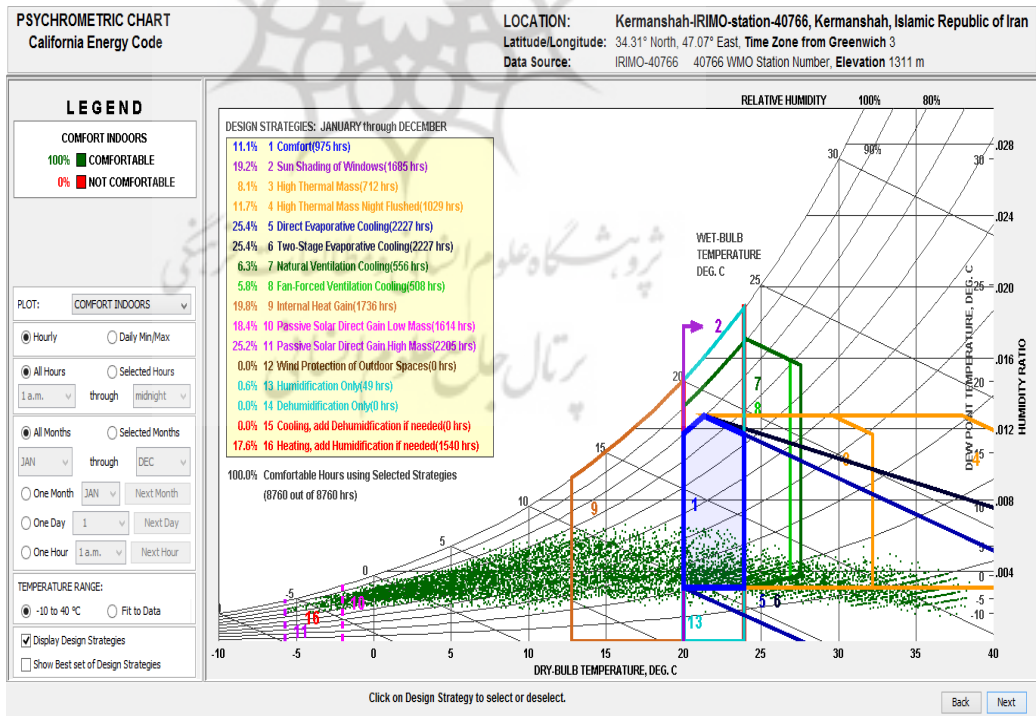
PSYCHROMETRIC CHART
California Energy Code

LOCATION: Kermanshah-IRIMO-station-40766, Kermanshah, Islamic Republic of Iran
Latitude/Longitude: 34.31° North, 47.07° East, Time Zone from Greenwich 3
Data Source: IRIMO-40766 40766 WMO Station Number, Elevation 1311 m

LEGEND

COMFORT INDOORS
100% COMFORTABLE
0% NOT COMFORTABLE

PLOT: COMFORT INDOORS

Hourly
Daily Min/Max

All Hours
Selected Hours
1 a.m. through midnight

All Months
Selected Months
JAN through DEC

One Month JAN Next Month
One Day 1 Next Day
One Hour 1 a.m. Next Hour

TEMPERATURE RANGE:
-10 to 40 ºC
Fit to Data

Display Design Strategies
Show Best set of Design Strategies

DESIGN STRATEGIES: JANUARY through DECEMBER
11.1% 1 Comfort(975 hrs)
19.2% 2 Sun Shading of Windows(1685 hrs)
8.1% 3 High Thermal Mass(712 hrs)
11.7% 4 High Thermal Mass Night Flushed(1029 hrs)
25.4% 5 Direct Evaporative Cooling(2227 hrs)
25.4% 6 Two-Stage Evaporative Cooling(2227 hrs)
6.3% 7 Natural Ventilation Cooling(556 hrs)
5.8% 8 Fan-Forced Ventilation Cooling(508 hrs)
19.8% 9 Internal Heat Gain(1736 hrs)
18.4% 10 Passive Solar Direct Gain Low Mass(1614 hrs)
25.2% 11 Passive Solar Direct Gain High Mass(2205 hrs)
0.0% 12 Wind Protection of Outdoor Spaces(0 hrs)
0.6% 13 Humidification Only(49 hrs)
0.0% 14 Dehumidification Only(0 hrs)
0.0% 15 Cooling, add Dehumidification if needed(0 hrs)
17.6% 16 Heating, add Humidification if needed(1540 hrs)

100.0% Comfortable Hours using Selected Strategies
(8760 out of 8760 hrs)

RELATIVE HUMIDITY 100% 80%
90%
WET-BULB TEMPERATURE DEG. C
DEW POINT TEMPERATURE, DEG. C
HUMIDITY RATIO
.028 .024 .020 .016 .012 .008 .004
30 25 20 15 10 5 0 -5 -10
2 7 8 1 9 4 3 5 6 13 16 11 10

-10 -5 0 5 10 15 20 25 30 35 40
DRY-BULB TEMPERATURE, DEG. C

Click on Design Strategy to select or deselect.
Back Next